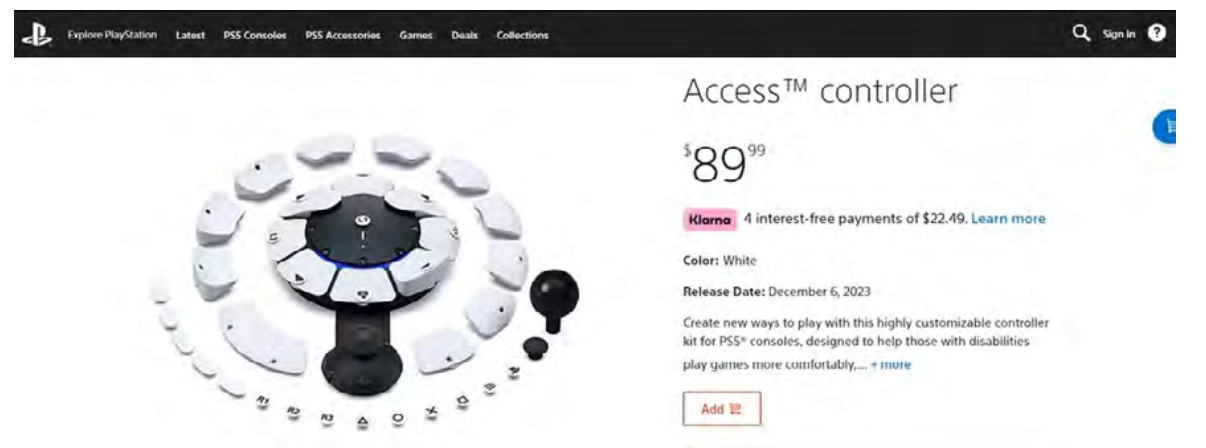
Explore PlayStation Latest PS5 Consoles PS5 Accessories Games Deals Collections

Sign In

Access™ controller

$89.99

Klarna 4 interest-free payments of $22.49. Learn more

Color: White

Release Date: December 6, 2023

Create new ways to play with this highly customizable controller kit for PS5® consoles, designed to help those with disabilities play games more comfortably,... + more

Add

R1 R2 R3